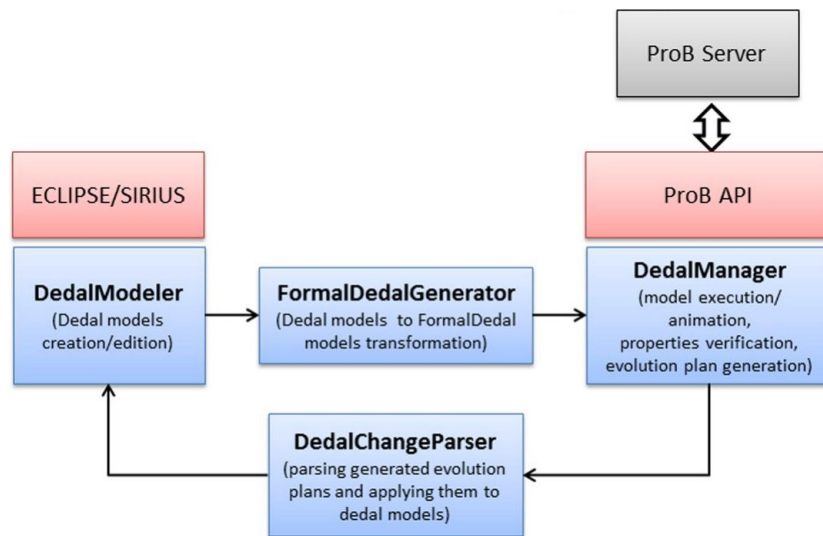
ProB Server

ECLIPSE/SIRIUS

ProB API

DedalModeler
(Dedal models creation/edition)

FormalDedalGenerator
(Dedal models to FormalDedal models transformation)

DedalManager
(model execution/ animation, properties verification, evolution plan generation)

DedalChangeParser
(parsing generated evolution plans and applying them to dedal models)